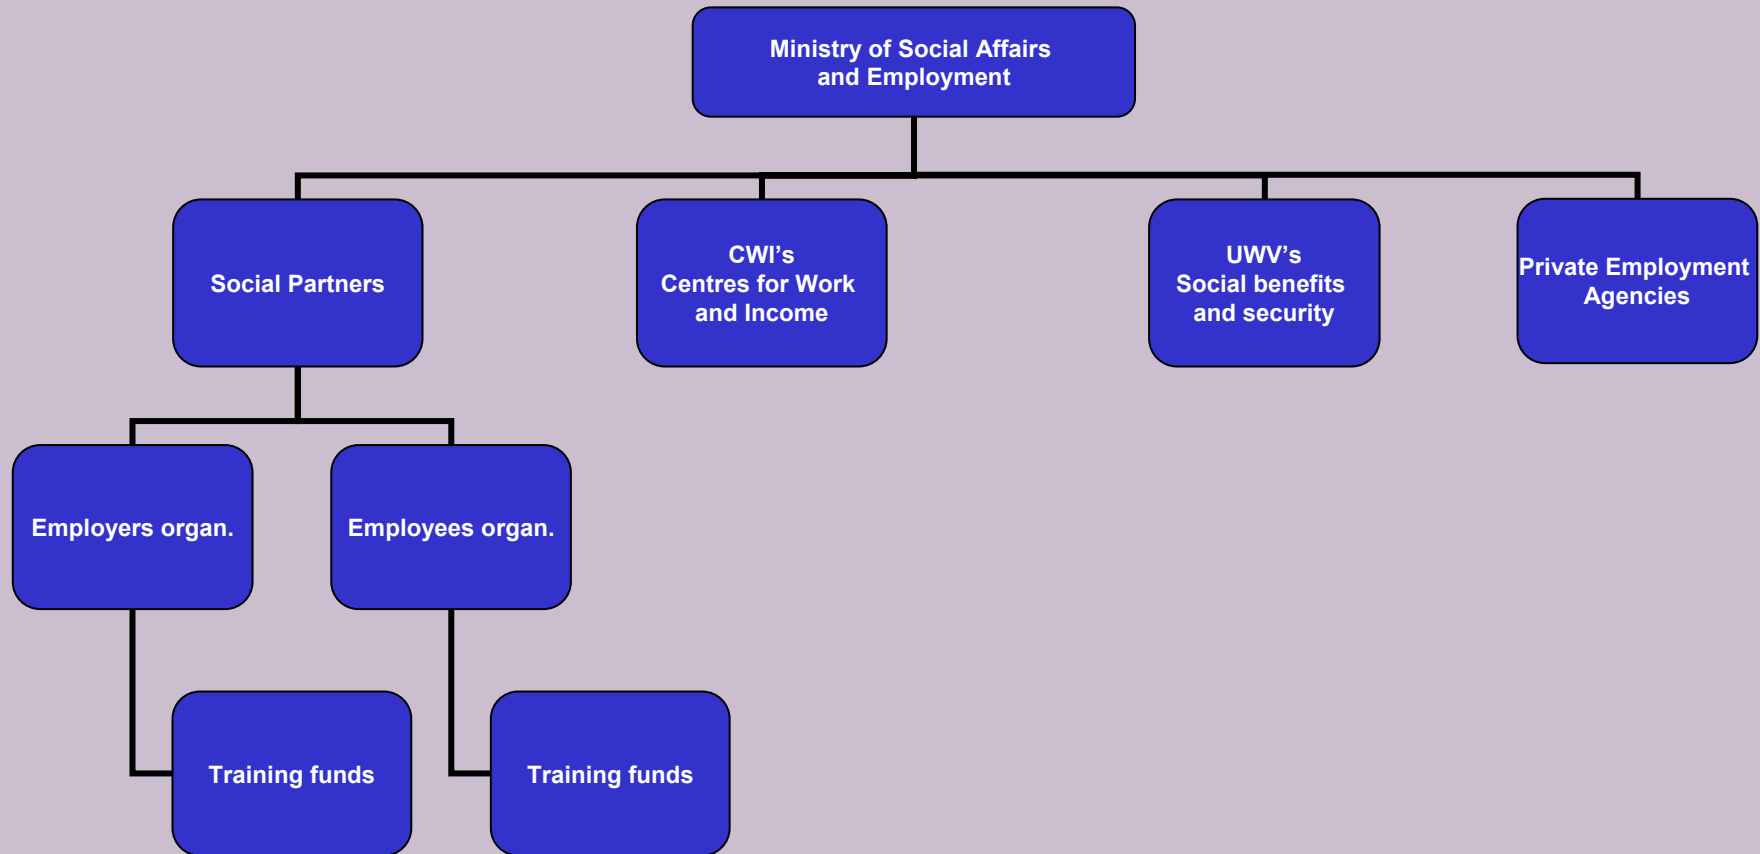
Ministry of Social Affairs
and Employment

Social Partners

CWI's
Centres for Work
and Income

UWV's
Social benefits
and security

Private Employment
Agencies

Employers organ.

Employees organ.

Training funds

Training funds